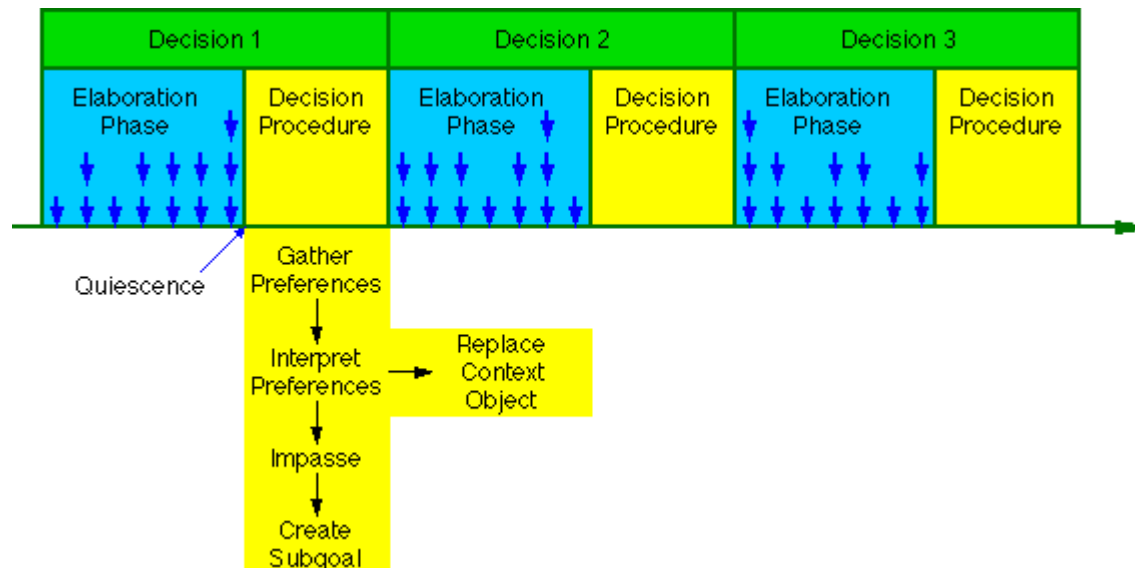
Decision 1

Decision 2

Decision 3

Elaboration Phase

Decision Procedure

Elaboration Phase

Decision Procedure

Elaboration Phase

Decision Procedure

Quiescence

Gather Preferences

Interpret Preferences

Replace Context Object

Impasse

Create Subgoal